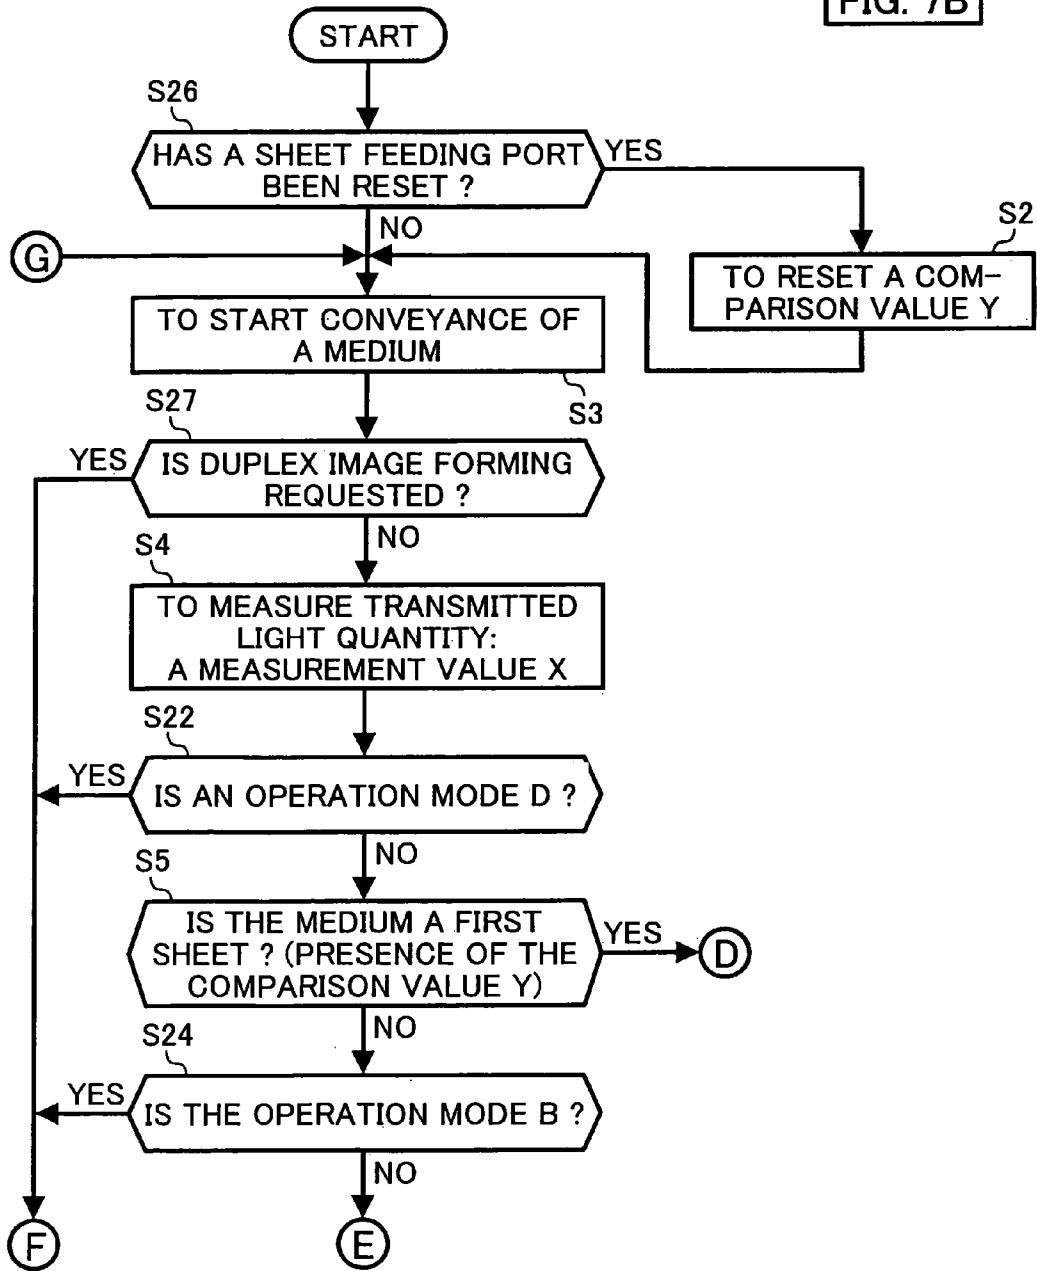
FIG. 7B

START

S26

HAS A SHEET FEEDING PORT BEEN RESET ?

YES

NO

S2

TO RESET A COMPARISON VALUE Y

G

TO START CONVEYANCE OF A MEDIUM

S3

S27

YES

IS DUPLEX IMAGE FORMING REQUESTED ?

NO

S4

TO MEASURE TRANSMITTED LIGHT QUANTITY: A MEASUREMENT VALUE X

S22

YES

IS AN OPERATION MODE D ?

NO

S5

IS THE MEDIUM A FIRST SHEET ? (PRESENCE OF THE COMPARISON VALUE Y)

YES

D

NO

S24

YES

IS THE OPERATION MODE B ?

NO

F

E